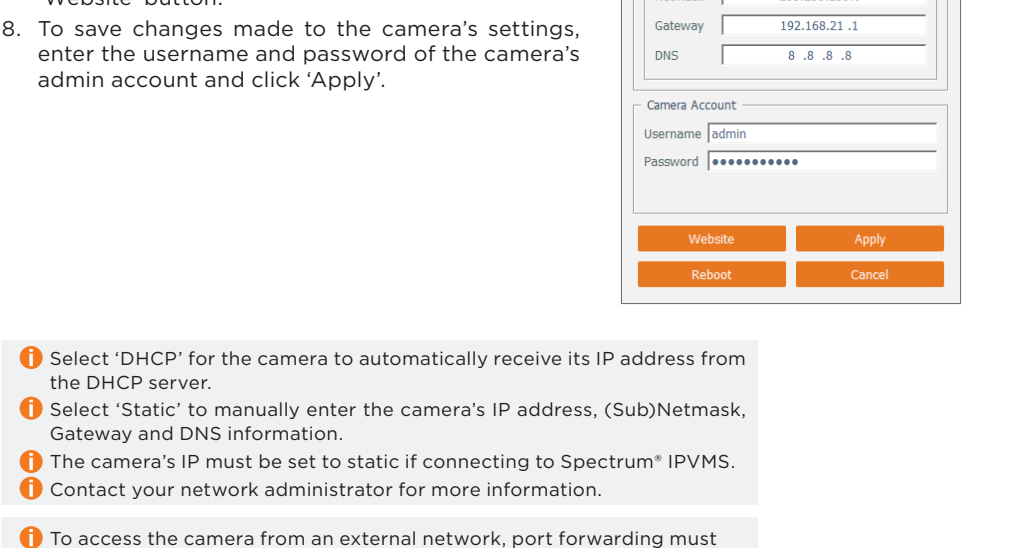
Website' button.

8. To save changes made to the camera's settings, enter the username and password of the camera's admin account and click 'Apply'.

Netmask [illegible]
Gateway 192.168.21 .1
DNS 8 .8 .8 .8

Camera Account
Username admin
Password ••••••••••••

Website
Apply
Reboot
Cancel

Select 'DHCP' for the camera to automatically receive its IP address from the DHCP server.
Select 'Static' to manually enter the camera's IP address, (Sub)Netmask, Gateway and DNS information.
The camera's IP must be set to static if connecting to Spectrum® IPVMS.
Contact your network administrator for more information.

To access the camera from an external network, port forwarding must